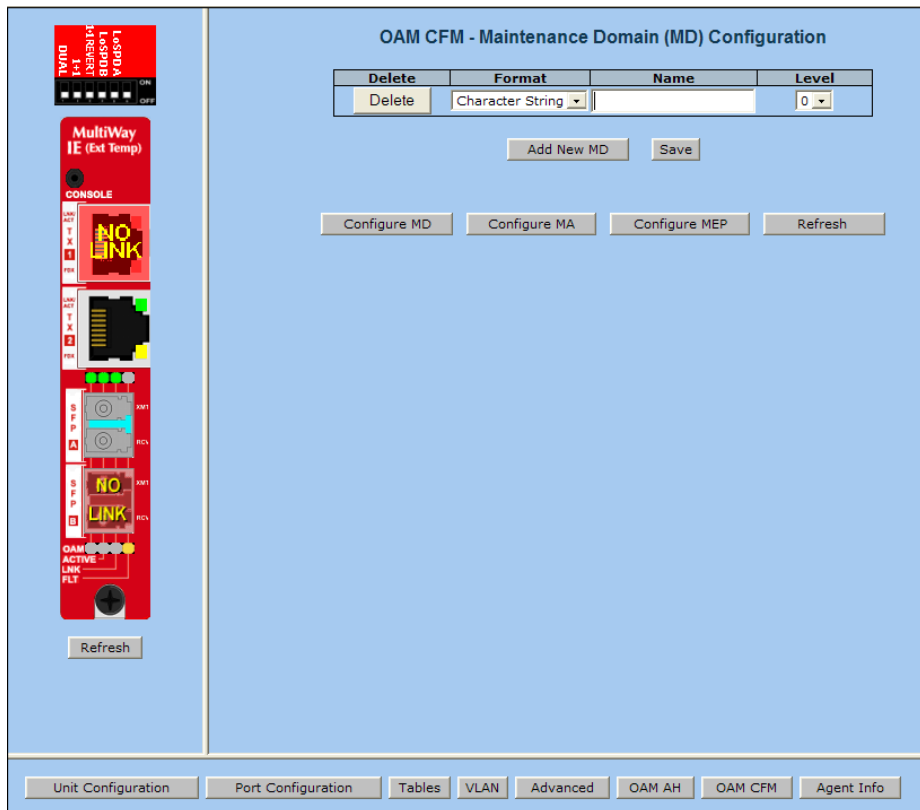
LoSPDA
LoSPDB
1:1 REVERT
1+1
DUAL
ON
OFF

MultiWay
IE (Ext Temp)

CONSOLE

LNK/ACT
T
X
1
FDX
NO LINK

LNK/ACT
T
X
2
FDX

S
F
P
A
XMT
RCV

S
F
P
B
XMT
RCV
NO LINK

OAM
ACTIVE
LNK
FLT

Refresh

OAM CFM - Maintenance Domain (MD) Configuration

| Delete | Format | Name | Level |
|---|---|---|---|
| Delete | Character String | | 0 |

Add New MD Save

Configure MD Configure MA Configure MEP Refresh

Unit Configuration Port Configuration Tables VLAN Advanced OAM AH OAM CFM Agent Info